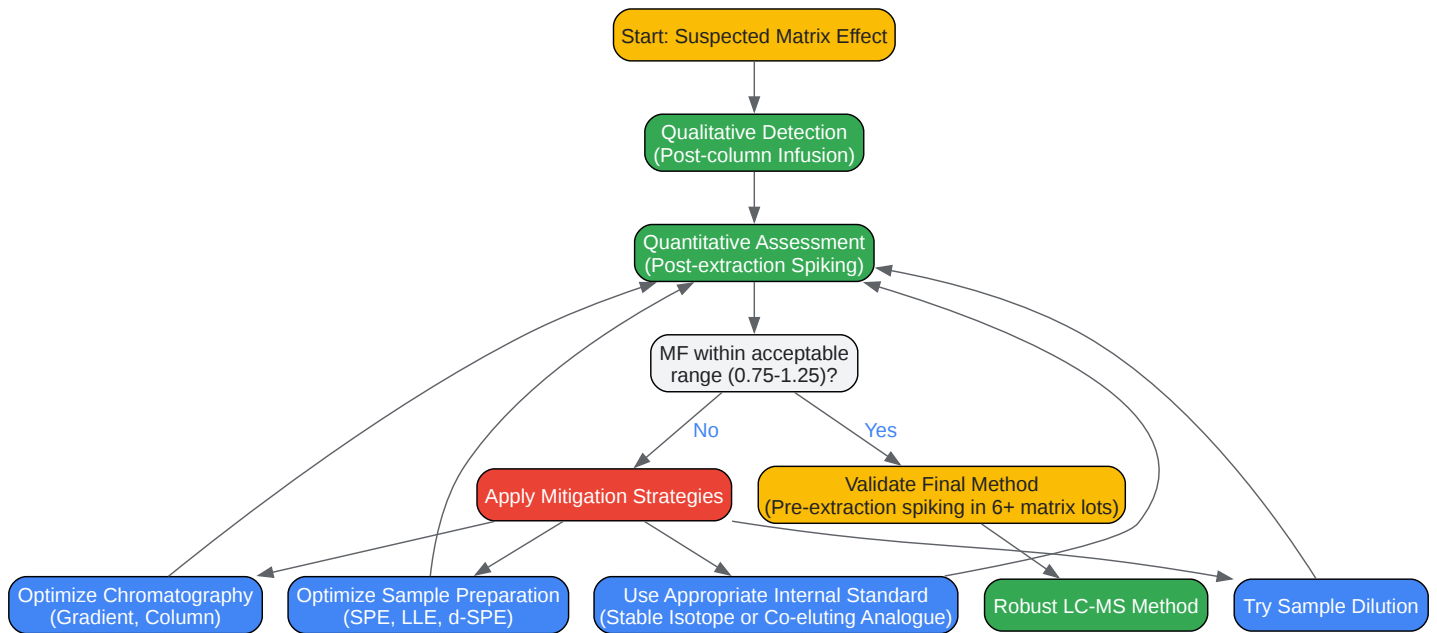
Start: Suspected Matrix Effect

Qualitative Detection
(Post-column Infusion)

Quantitative Assessment
(Post-extraction Spiking)

MF within acceptable range (0.75-1.25)?

No

Yes

Apply Mitigation Strategies

Validate Final Method
(Pre-extraction spiking in 6+ matrix lots)

Optimize Chromatography
(Gradient, Column)

Optimize Sample Preparation
(SPE, LLE, d-SPE)

Use Appropriate Internal Standard
(Stable Isotope or Co-eluting Analogue)

Robust LC-MS Method

Try Sample Dilution